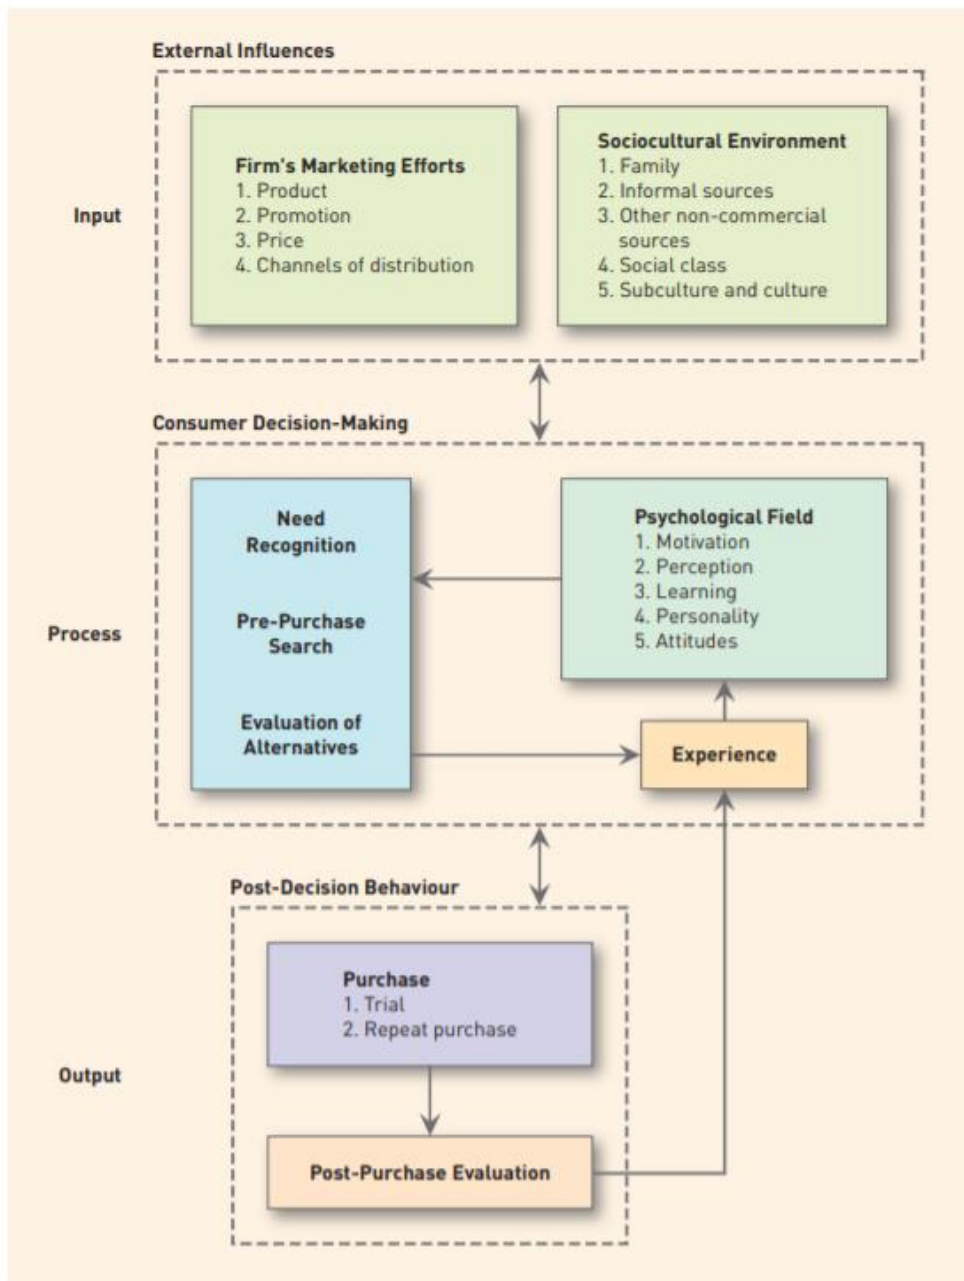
External Influences

Input

Firm's Marketing Efforts
1. Product
2. Promotion
3. Price
4. Channels of distribution

Sociocultural Environment
1. Family
2. Informal sources
3. Other non-commercial sources
4. Social class
5. Subculture and culture

Consumer Decision-Making

Process

Need Recognition

Pre-Purchase Search

Evaluation of Alternatives

Psychological Field
1. Motivation
2. Perception
3. Learning
4. Personality
5. Attitudes

Experience

Post-Decision Behaviour

Output

Purchase
1. Trial
2. Repeat purchase

Post-Purchase Evaluation